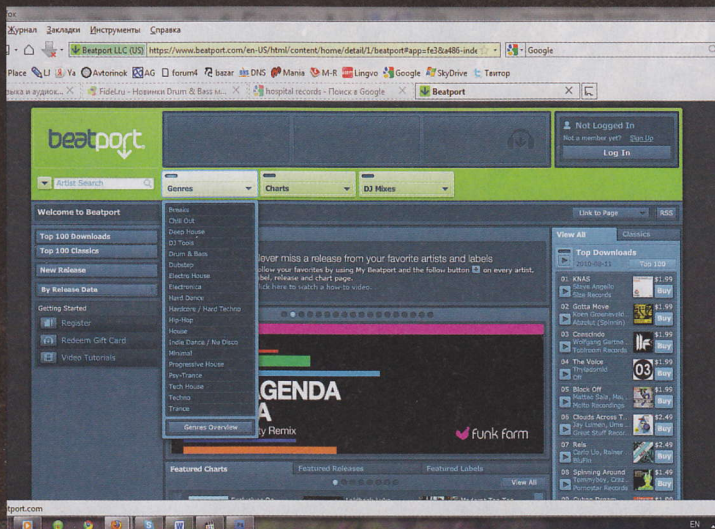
fox
Журнал Закладки Инструменты Справка
Beatport LLC (US) https://www.beatport.com/en-US/html/content/home/detail/1/beatport#app=fe3&a486-inde
Google
Place LI Ya Avtorinok AG forum4 bazar DNS Mania M-R Lingvo Google SkyDrive Твиттер
зыка и аудиок... Fidel.ru - Новинки Drum & Bass м... hospital records - Поиск в Google Beatport

beatport
Not Logged In
Not a member yet? Sign Up
Log In
Artist Search
Genres
Charts
DJ Mixes
Welcome to Beatport
Top 100 Downloads
Top 100 Classics
New Release
By Release Date
Getting Started
Register
Redeem Gift Card
Video Tutorials
Breaks
Chill Out
Deep House
DJ Tools
Drum & Bass
Dubstep
Electro House
Electronica
Hard Dance
Hardcore / Hard Techno
Hip-Hop
House
Indie Dance / Nu Disco
Minimal
Progressive House
Psy-Trance
Tech House
Techno
Trance
Genres Overview
Never miss a release from your favorite artists and labels
Follow your favorites by using My Beatport and the follow button on every artist, label, release and chart page.
Click here to watch a how-to video.
AGENDA
A
y Remix
funk farm
Link to Page
RSS
View All
Classics
Top Downloads
2012-03-11
Top 100
01 KNAS
Steve Angello
Size Records
$1.99
Buy
02 Gotta Move
Koen Groeneveld
Abstract (Spinnin)
$1.99
Buy
03 Crescendo
Wolfgang Gartne...
Toolroom Records
$1.99
Buy
04 The Voice
Thylacine
OFF
$1.99
Buy
05 Black Off
Matteo Sala, Ma...
Molto Recordings
$1.99
Buy
06 Clouds Across T...
Jay Lumen, Ume...
Great Stuff Record...
$2.49
Buy
07 Rais
Carlo Lio, Reiner
BluFin
$2.49
Buy
08 Spinning Around
Tommyboy, Craz...
Pornstar Records
$1.99
Buy
Featured Charts
Featured Releases
Featured Labels
View All
tport.com
EN